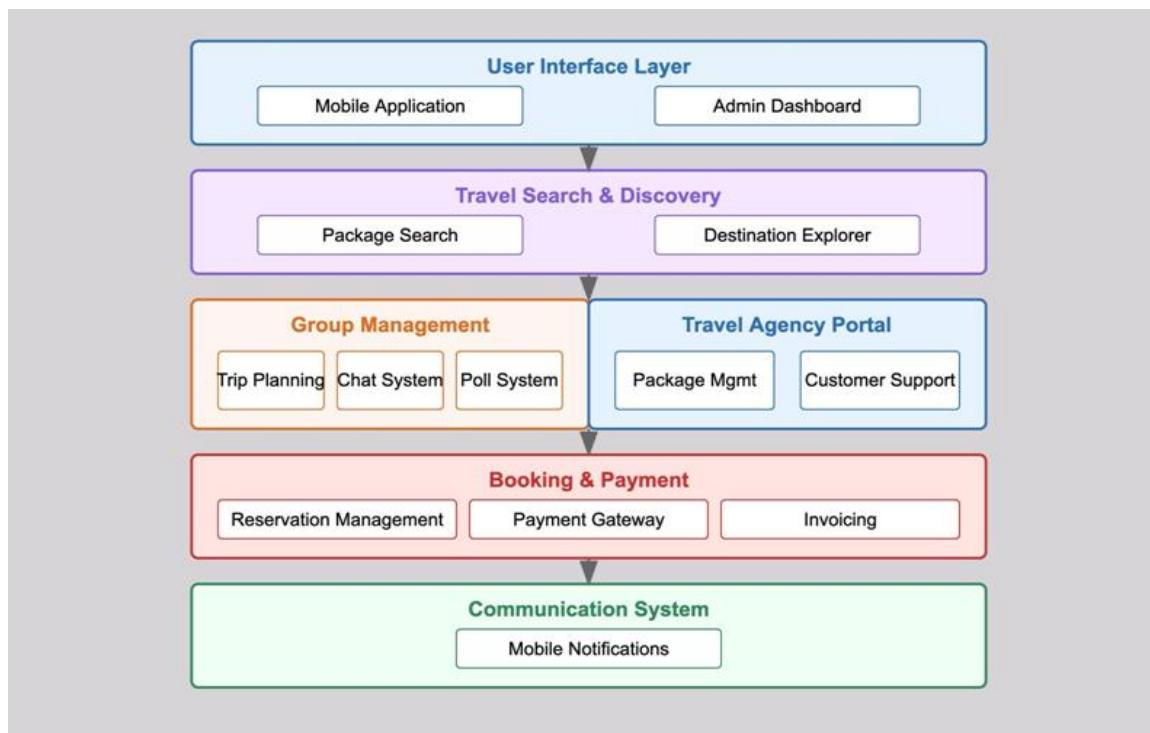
User Interface Layer

Mobile Application

Admin Dashboard

Travel Search & Discovery

Package Search

Destination Explorer

Group Management

Trip Planning

Chat System

Poll System

Travel Agency Portal

Package Mgmt

Customer Support

Booking & Payment

Reservation Management

Payment Gateway

Invoicing

Communication System

Mobile Notifications